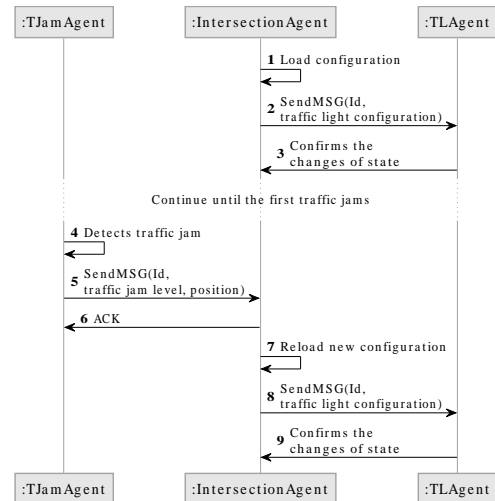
:TJamAgent

:IntersectionAgent

:TLAgent

1 Load configuration

2 SendMSG(Id, traffic light configuration)

3 Confirms the changes of state

Continue until the first traffic jams

4 Detects traffic jam

5 SendMSG(Id, traffic jam level, position)

6 ACK

7 Reload new configuration

8 SendMSG(Id, traffic light configuration)

9 Confirms the changes of state

:TJamAgent

:IntersectionAgent

:TLAgent